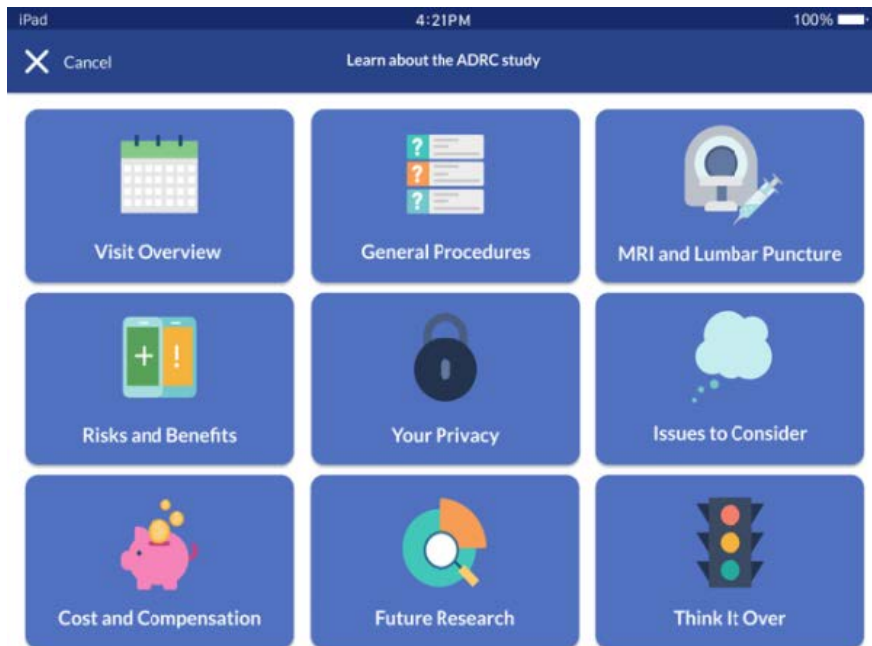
iPad 4:21PM 100%

Cancel

Learn about the ADRC study

Visit Overview

?
?
?

General Procedures

MRI and Lumbar Puncture

+ !

Risks and Benefits

Your Privacy

Issues to Consider

Cost and Compensation

Future Research

Think It Over